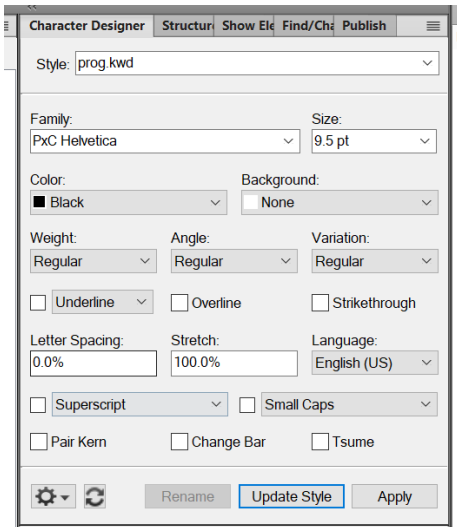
Character Designer | Structur | Show Ele | Find/Cha | Publish

Style: prog.kwd

Family:
PxC Helvetica

Size:
9.5 pt

Color:
Black

Background:
None

Weight:
Regular

Angle:
Regular

Variation:
Regular

Underline

Overline

Strikethrough

Letter Spacing:
0.0%

Stretch:
100.0%

Language:
English (US)

Superscript

Small Caps

Pair Kern

Change Bar

Tsume

Rename

Update Style

Apply